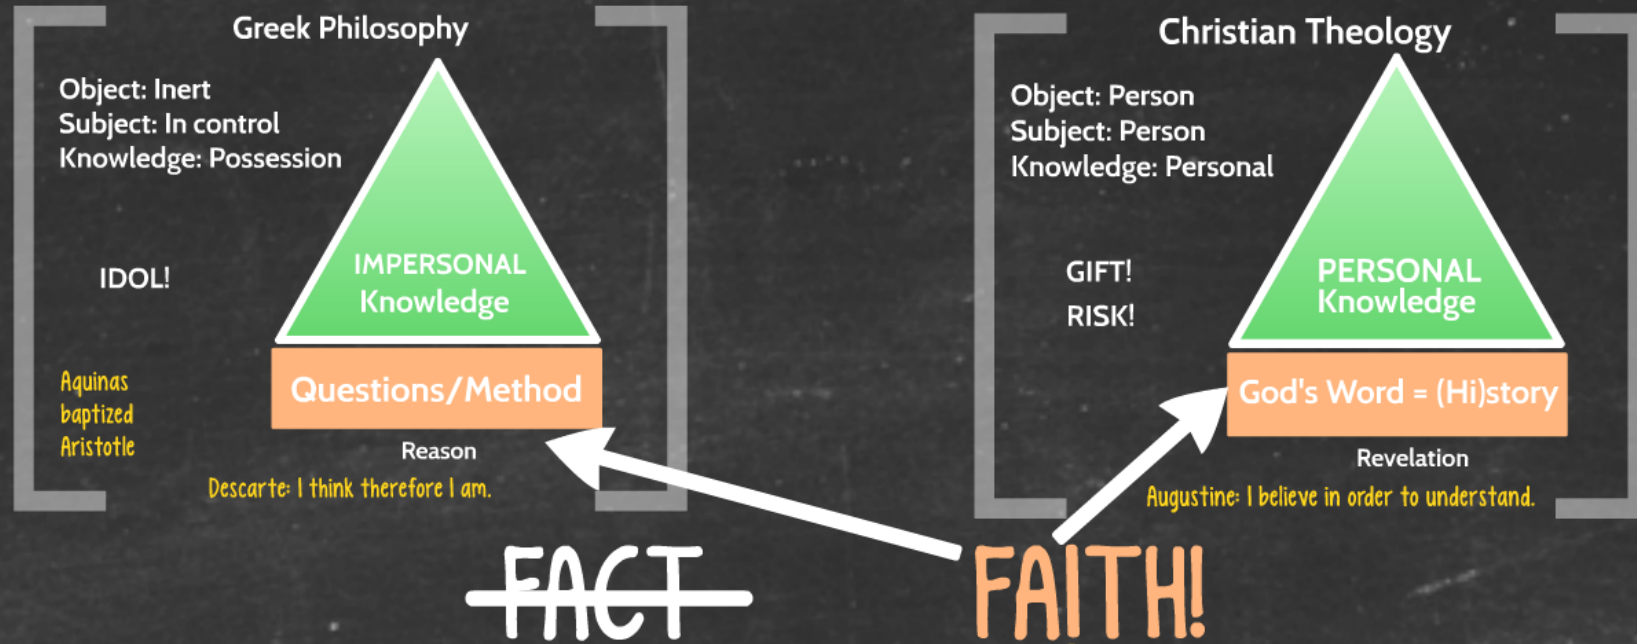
Greek Philosophy

Object: Inert
Subject: In control
Knowledge: Possession

IDOL!

IMPERSONAL
Knowledge

Questions/Method

Reason

Aquinas baptized Aristotle

Descarte: I think therefore I am.

Christian Theology

Object: Person
Subject: Person
Knowledge: Personal

GIFT!

RISK!

PERSONAL
Knowledge

God's Word = (Hi)story

Revelation

Augustine: I believe in order to understand.

FACT

FAITH!